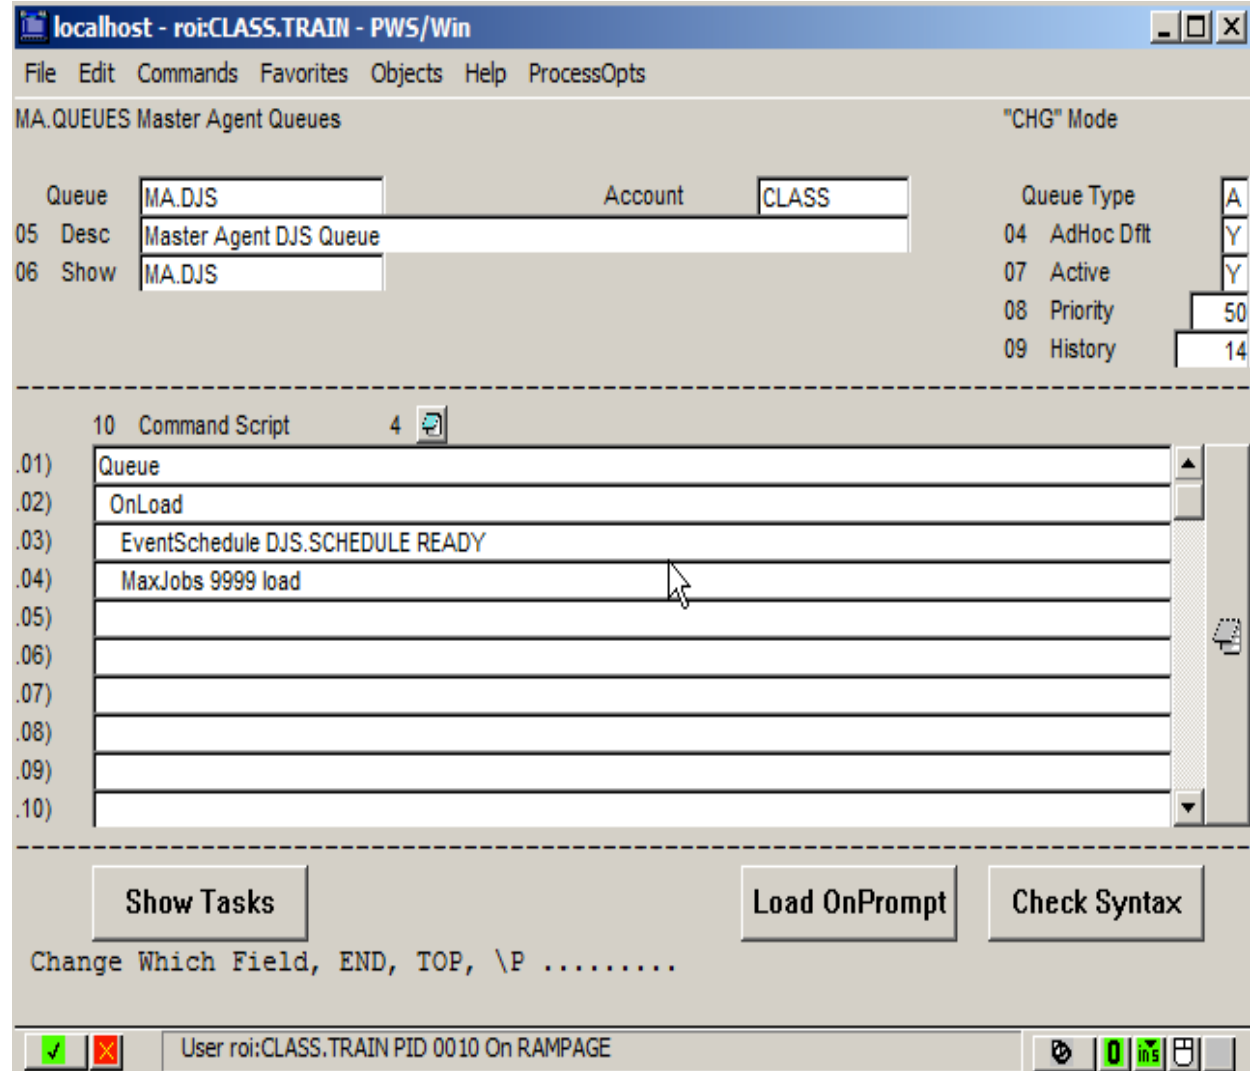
localhost - roi:CLASS.TRAIN - PWS/Win

File Edit Commands Favorites Objects Help ProcessOpts

MA.QUEUES Master Agent Queues

"CHG" Mode

Queue MA.DJS

Account CLASS

Queue Type A

05 Desc Master Agent DJS Queue

04 AdHoc Dflt Y

06 Show MA.DJS

07 Active Y

08 Priority 50

09 History 14

10 Command Script 4

.01) Queue
.02) OnLoad
.03) EventSchedule DJS.SCHEDULE READY
.04) MaxJobs 9999 load
.05)
.06)
.07)
.08)
.09)
.10)

Show Tasks

Load OnPrompt

Check Syntax

Change Which Field, END, TOP, \P .........

User roi:CLASS.TRAIN PID 0010 On RAMPAGE

0 ins